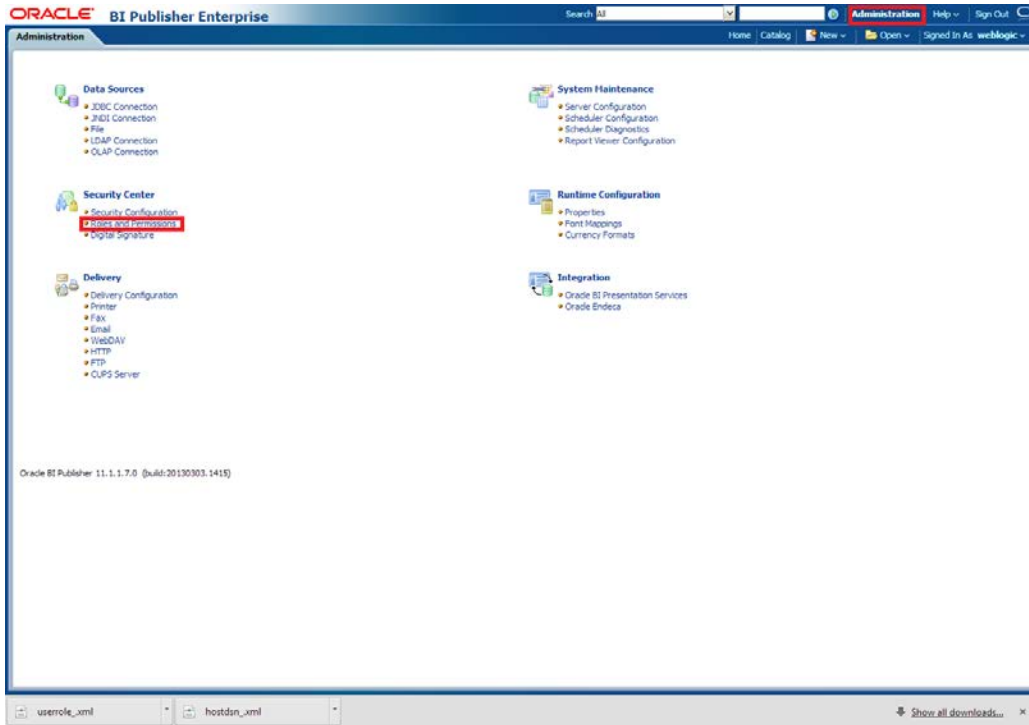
ORACLE BI Publisher Enterprise

Search All

Administration Help Sign Out

Administration

Home | Catalog | New | Open | Signed In As weblogic

Data Sources
JDBC Connection
JNDI Connection
File
LDAP Connection
OLAP Connection

Security Center
Security Configuration
Roles and Permissions
Digital Signature

Delivery
Delivery Configuration
Printer
Fax
Email
WebDAV
HTTP
FTP
CUPS Server

System Maintenance
Server Configuration
Scheduler Configuration
Scheduler Diagnostics
Report Viewer Configuration

Runtime Configuration
Properties
Font Mappings
Currency Formats

Integration
Oracle BI Presentation Services
Oracle Endeca

Oracle BI Publisher 11.1.1.7.0 (build:20130303.1415)

userrole_xml

hostdsn_xml

Show all downloads...